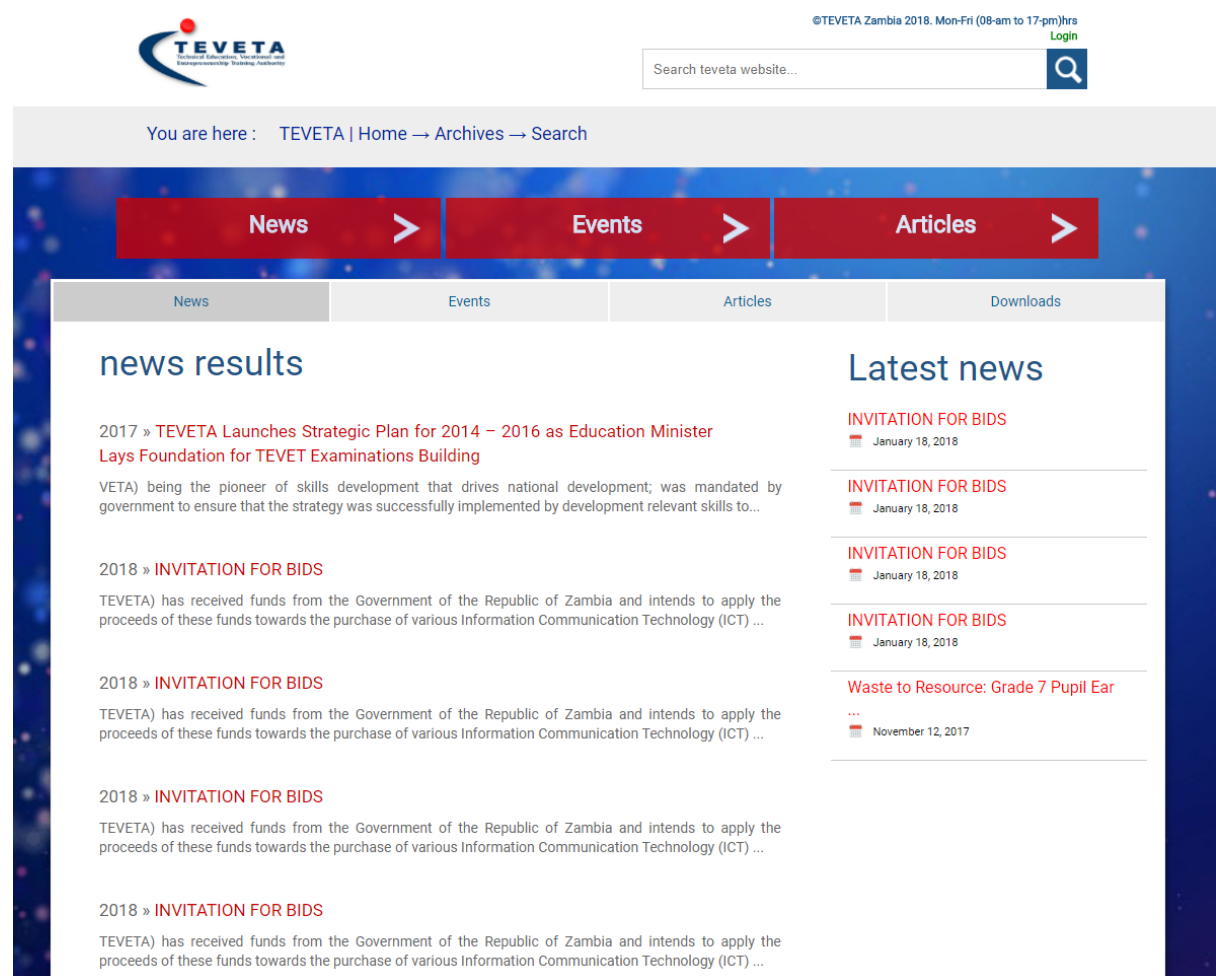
TEVETA
Technical Education, Vocational and Entrepreneurship Training Authority

©TEVETA Zambia 2018. Mon-Fri (08-am to 17-pm)hrs
Login

Search teveta website...

You are here : TEVETA | Home → Archives → Search

News
Events
Articles

News
Events
Articles
Downloads

news results

2017 » TEVETA Launches Strategic Plan for 2014 – 2016 as Education Minister Lays Foundation for TEVET Examinations Building

VETA) being the pioneer of skills development that drives national development; was mandated by government to ensure that the strategy was successfully implemented by development relevant skills to...

2018 » INVITATION FOR BIDS

TEVETA) has received funds from the Government of the Republic of Zambia and intends to apply the proceeds of these funds towards the purchase of various Information Communication Technology (ICT) ...

2018 » INVITATION FOR BIDS

TEVETA) has received funds from the Government of the Republic of Zambia and intends to apply the proceeds of these funds towards the purchase of various Information Communication Technology (ICT) ...

2018 » INVITATION FOR BIDS

TEVETA) has received funds from the Government of the Republic of Zambia and intends to apply the proceeds of these funds towards the purchase of various Information Communication Technology (ICT) ...

2018 » INVITATION FOR BIDS

TEVETA) has received funds from the Government of the Republic of Zambia and intends to apply the proceeds of these funds towards the purchase of various Information Communication Technology (ICT) ...

Latest news

INVITATION FOR BIDS
January 18, 2018

INVITATION FOR BIDS
January 18, 2018

INVITATION FOR BIDS
January 18, 2018

INVITATION FOR BIDS
January 18, 2018

Waste to Resource: Grade 7 Pupil Ear ...
November 12, 2017